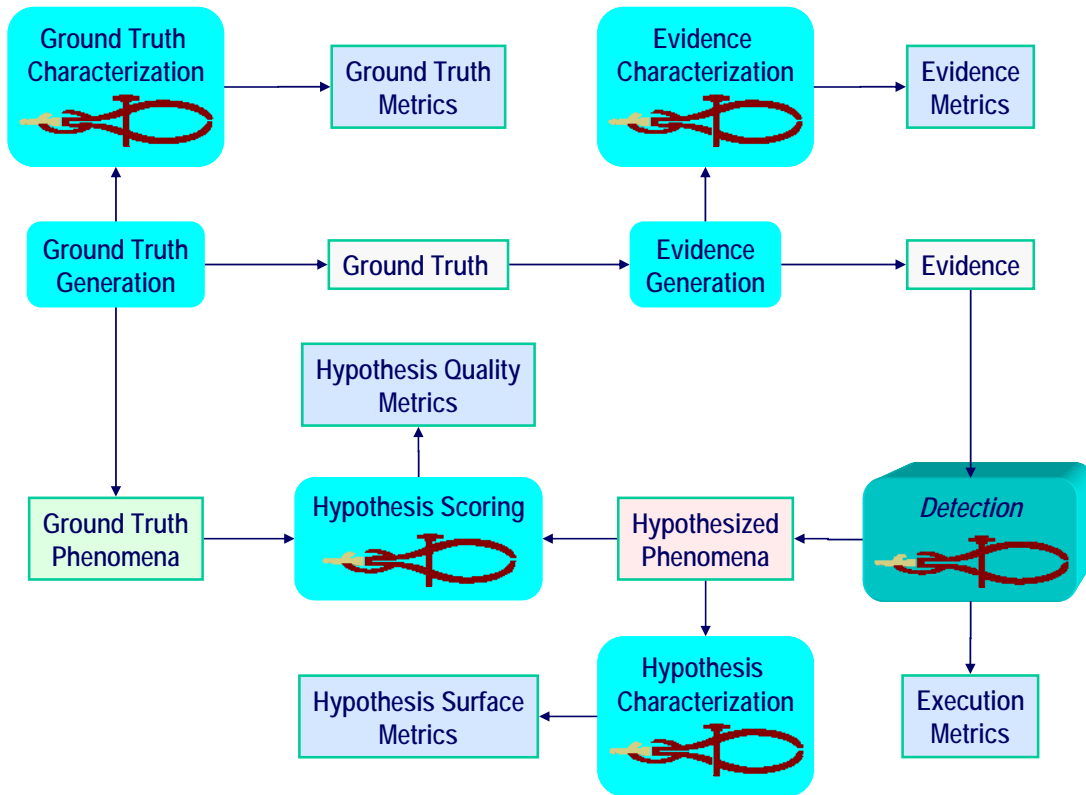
Ground Truth Characterization

Ground Truth Metrics

Evidence Characterization

Evidence Metrics

Ground Truth Generation

Ground Truth

Evidence Generation

Evidence

Hypothesis Quality Metrics

Ground Truth Phenomena

Hypothesis Scoring

Hypothesized Phenomena

*Detection*

Hypothesis Surface Metrics

Hypothesis Characterization

Execution Metrics